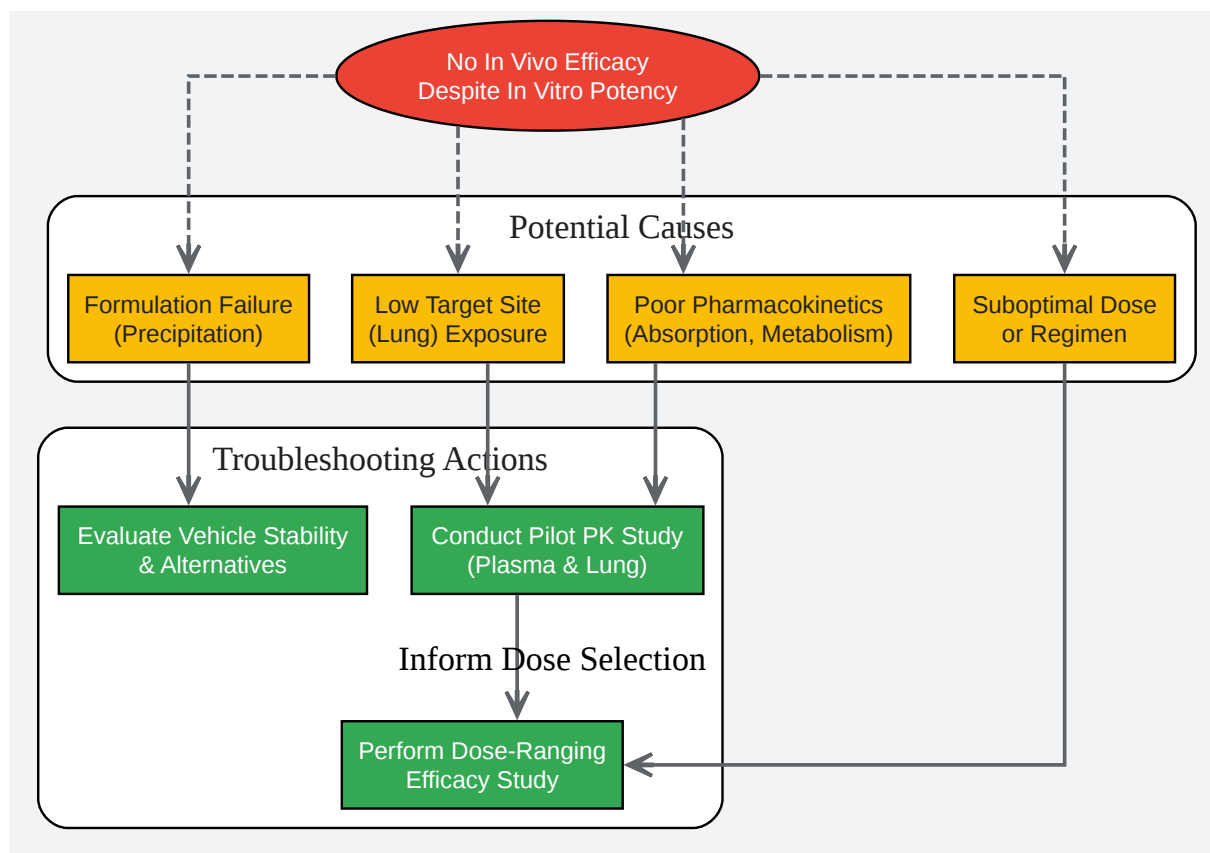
No In Vivo Efficacy
Despite In Vitro Potency

Potential Causes

Formulation Failure
(Precipitation)

Low Target Site
(Lung) Exposure

Poor Pharmacokinetics
(Absorption, Metabolism)

Suboptimal Dose
or Regimen

Troubleshooting Actions

Evaluate Vehicle Stability
& Alternatives

Conduct Pilot PK Study
(Plasma & Lung)

Inform Dose Selection

Perform Dose-Ranging
Efficacy Study